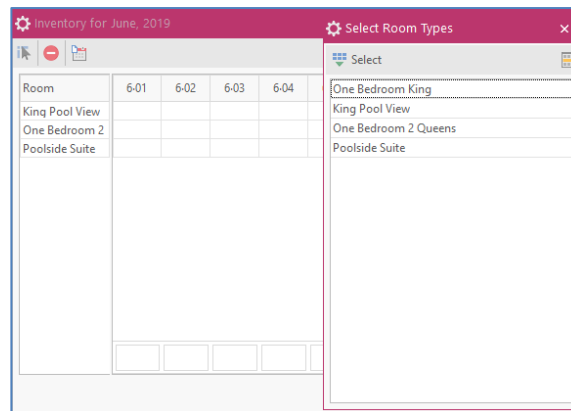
Inventory for June, 2019

| Room | 6-01 | 6-02 | 6-03 | 6-04 |
|---|---|---|---|---|
| King Pool View | | | | |
| One Bedroom 2 | | | | |
| Poolside Suite | | | | |

Select Room Types ×

Select

One Bedroom King
King Pool View
One Bedroom 2 Queens
Poolside Suite